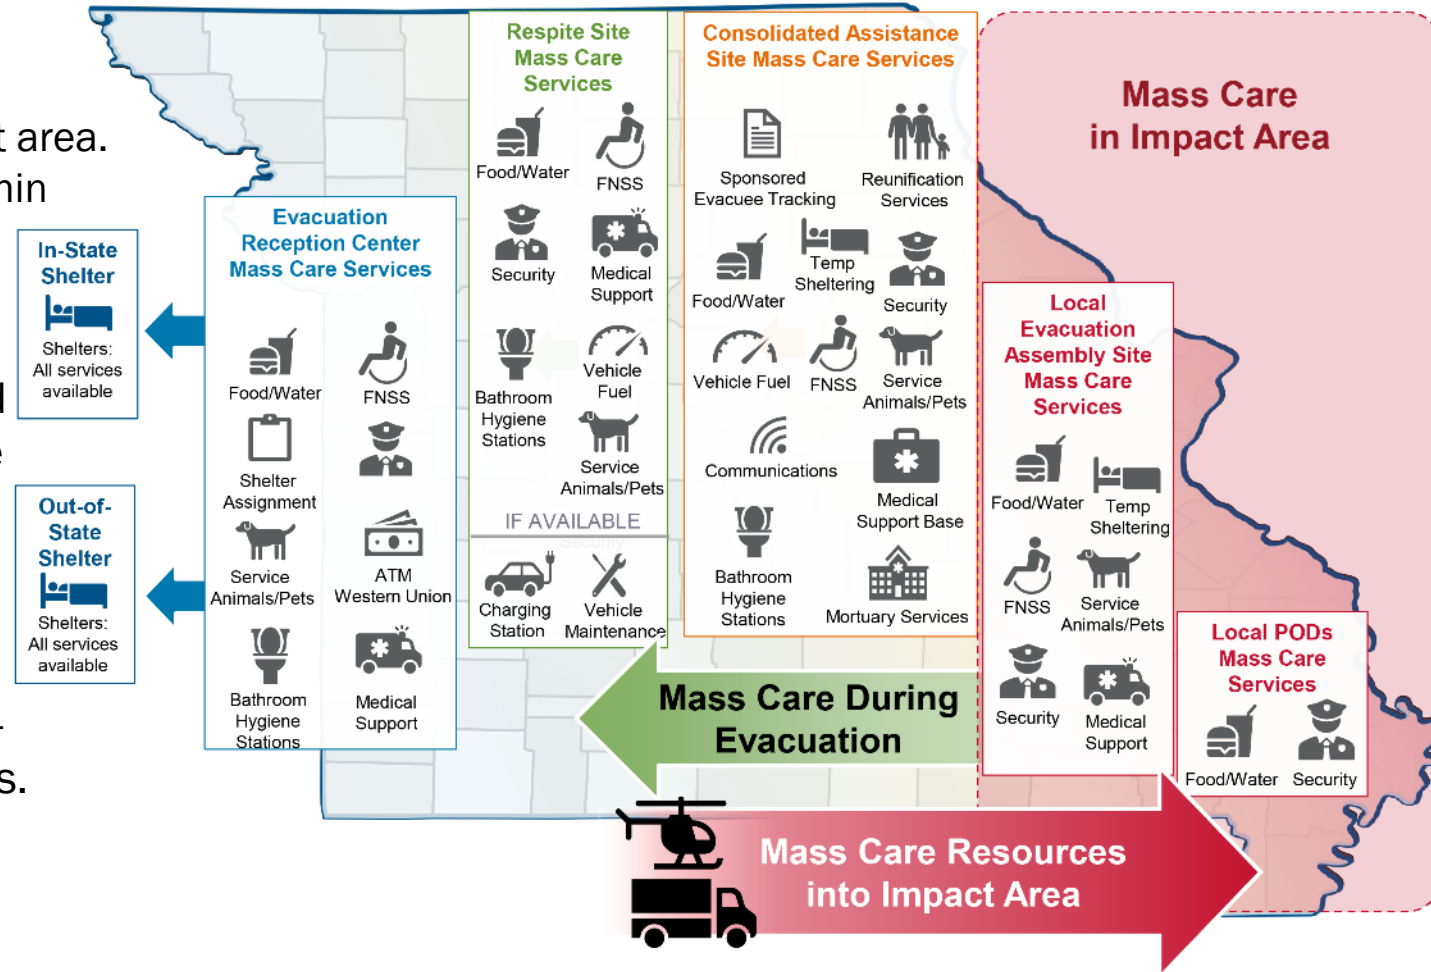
t area.
hin

l
e

.
s.

In-State Shelter
Shelters: All services available

Out-of-State Shelter
Shelters: All services available

Evacuation Reception Center Mass Care Services
Food/Water
FNSS
Shelter Assignment
Service Animals/Pets
ATM Western Union
Bathroom Hygiene Stations
Medical Support

Respite Site Mass Care Services
Food/Water
FNSS
Security
Medical Support
Bathroom Hygiene Stations
Vehicle Fuel
Service Animals/Pets
IF AVAILABLE
Charging Station
Vehicle Maintenance

Consolidated Assistance Site Mass Care Services
Sponsored Evacuee Tracking
Reunification Services
Food/Water
Temp Sheltering
Security
Vehicle Fuel
FNSS
Service Animals/Pets
Communications
Medical Support Base
Bathroom Hygiene Stations
Mortuary Services

Mass Care in Impact Area

Local Evacuation Assembly Site Mass Care Services
Food/Water
Temp Sheltering
FNSS
Service Animals/Pets
Security
Medical Support

Local PODs Mass Care Services
Food/Water
Security

Mass Care During Evacuation

Mass Care Resources into Impact Area